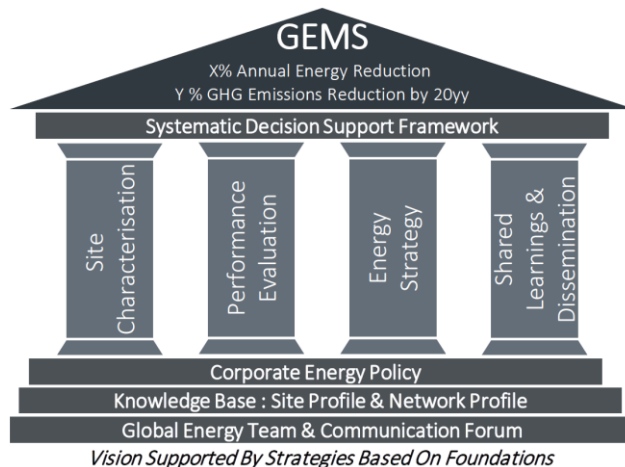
GEMS
X% Annual Energy Reduction
Y % GHG Emissions Reduction by 20yy

Systematic Decision Support Framework

Site Characterisation

Performance Evaluation

Energy Strategy

Shared Learnings & Dissemination

Corporate Energy Policy

Knowledge Base : Site Profile & Network Profile

Global Energy Team & Communication Forum

Vision Supported By Strategies Based On Foundations